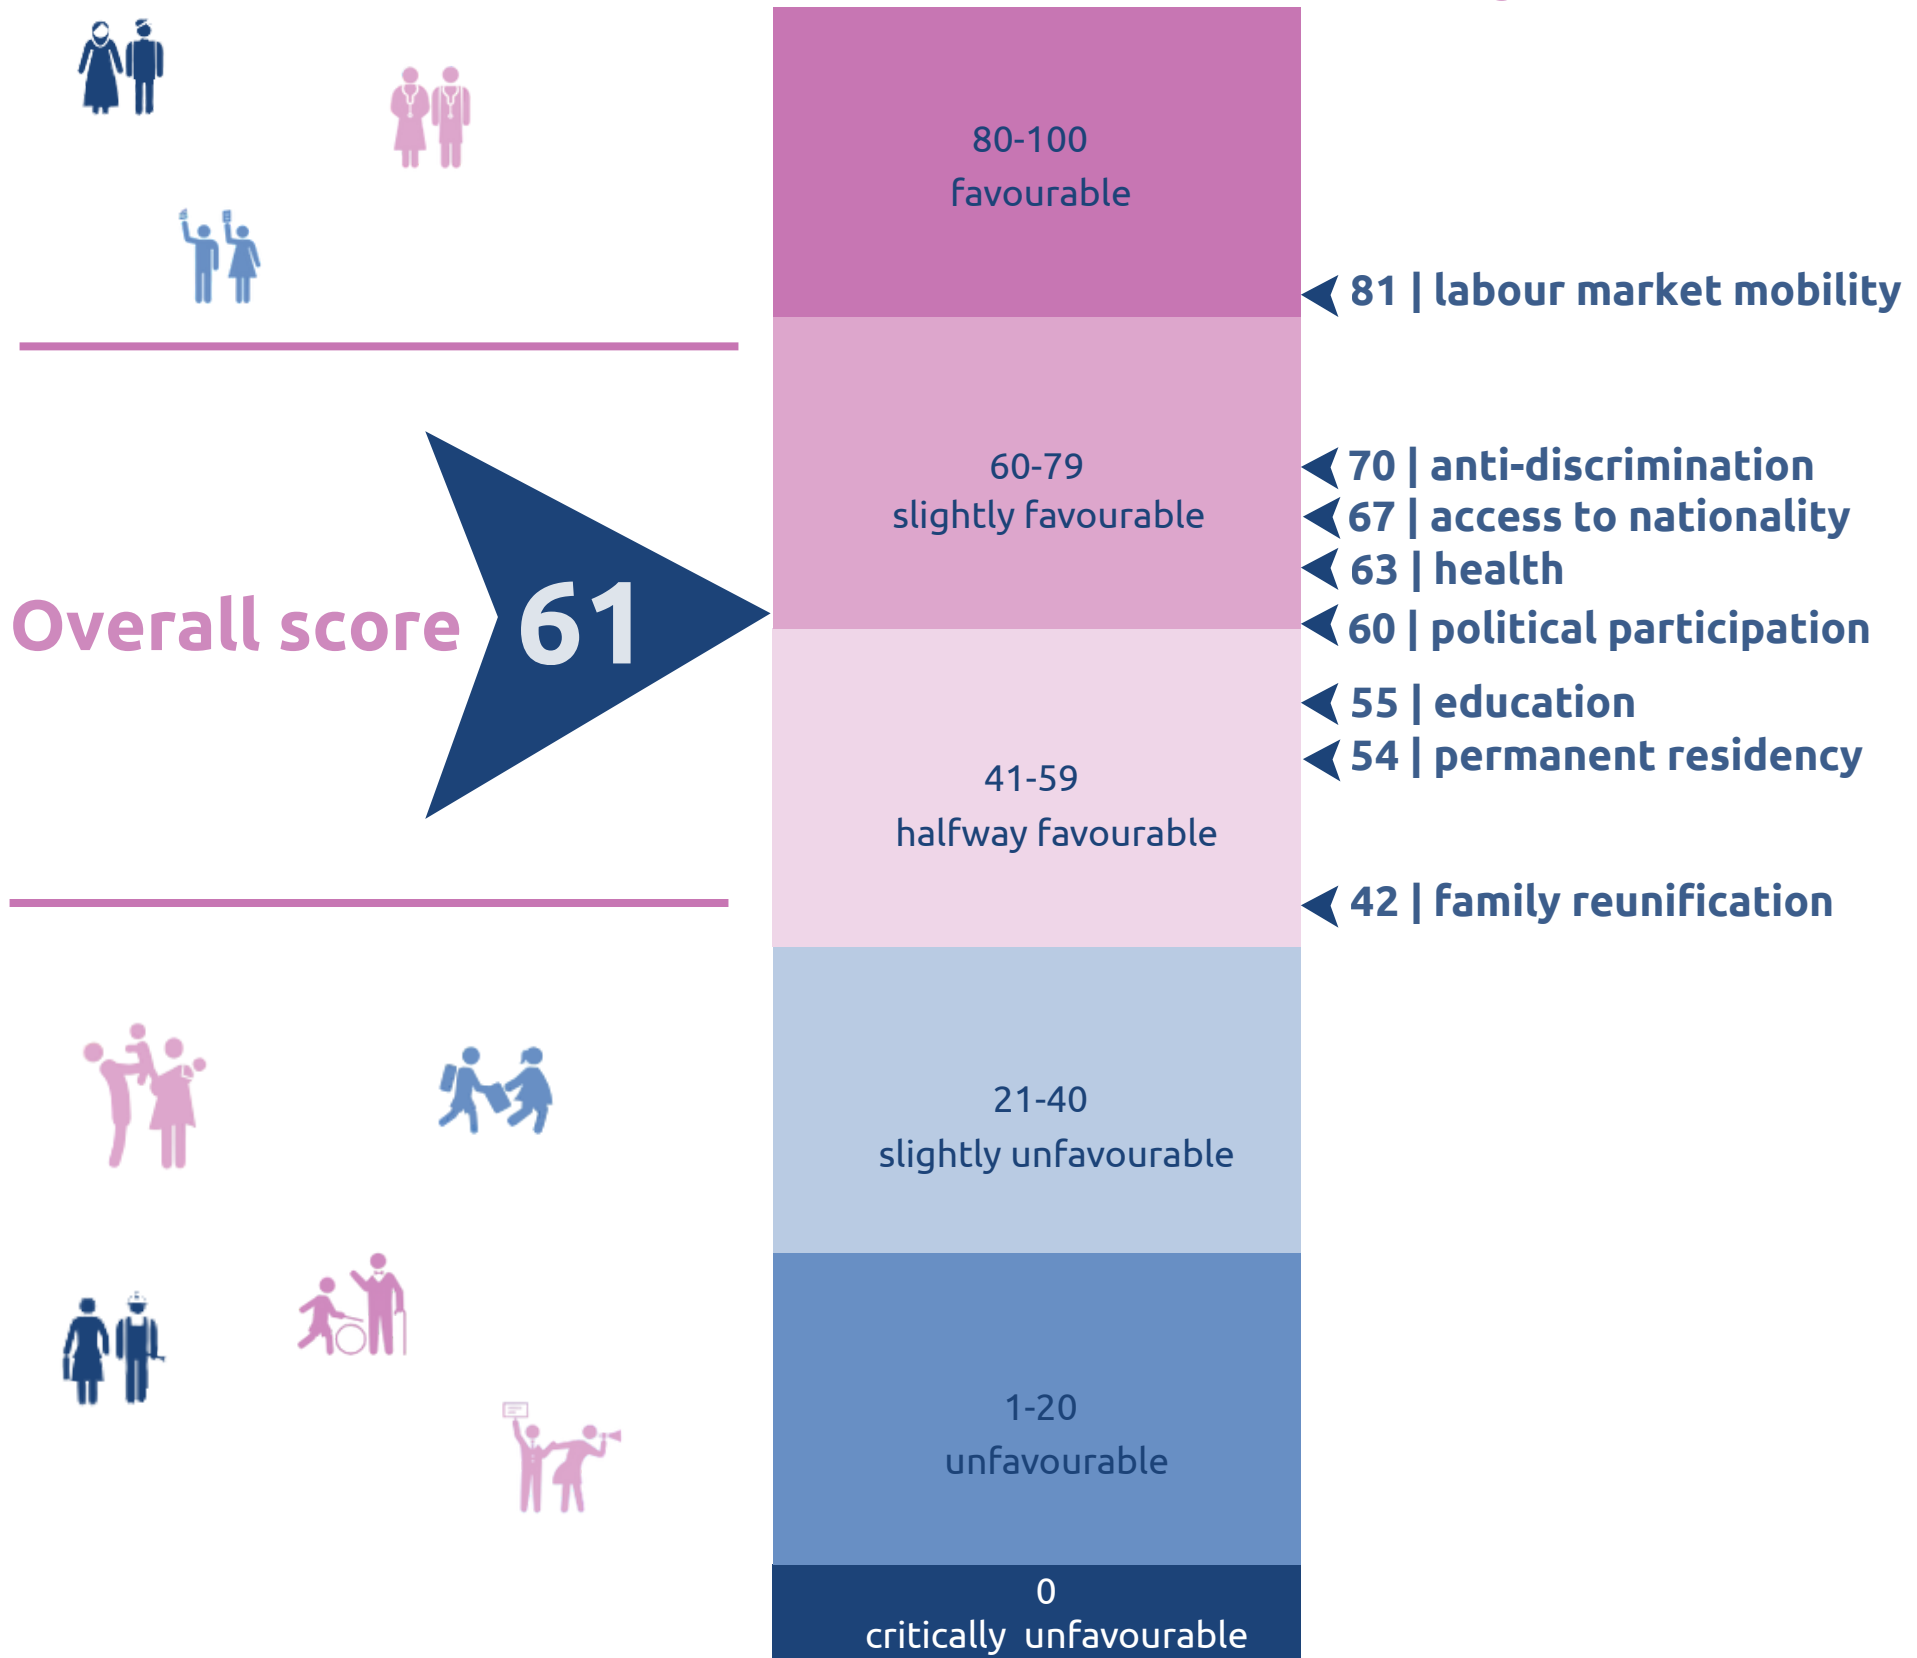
Overall score 61

80-100
favourable

60-79
slightly favourable

41-59
halfway favourable

21-40
slightly unfavourable

1-20
unfavourable

0
critically unfavourable

81 | labour market mobility
70 | anti-discrimination
67 | access to nationality
63 | health
60 | political participation
55 | education
54 | permanent residency
42 | family reunification